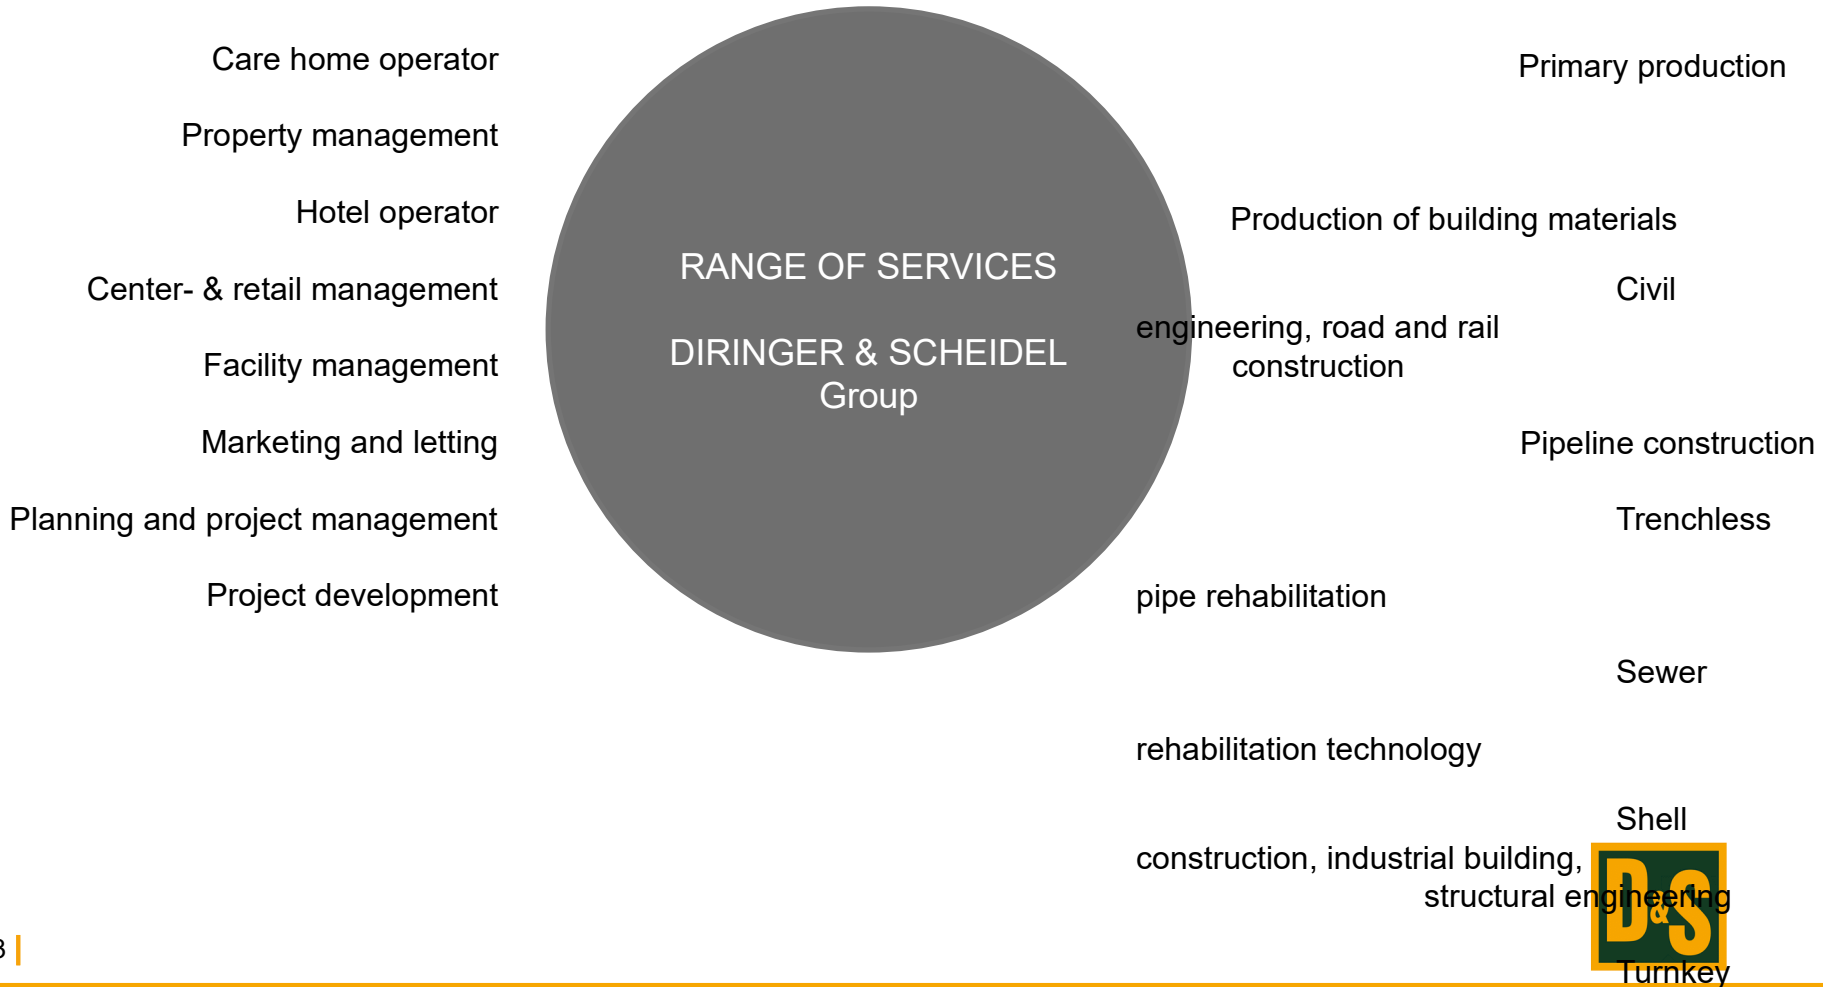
Care home operator

Property management

Hotel operator

Center- & retail management

Facility management

Marketing and letting

Planning and project management

Project development

RANGE OF SERVICES

DIRINGER & SCHEIDEL Group

Primary production

Production of building materials

Civil engineering, road and rail construction

Pipeline construction

Trenchless pipe rehabilitation

Sewer rehabilitation technology

Shell construction, industrial building, structural engineering

Turnkey

D&S

3